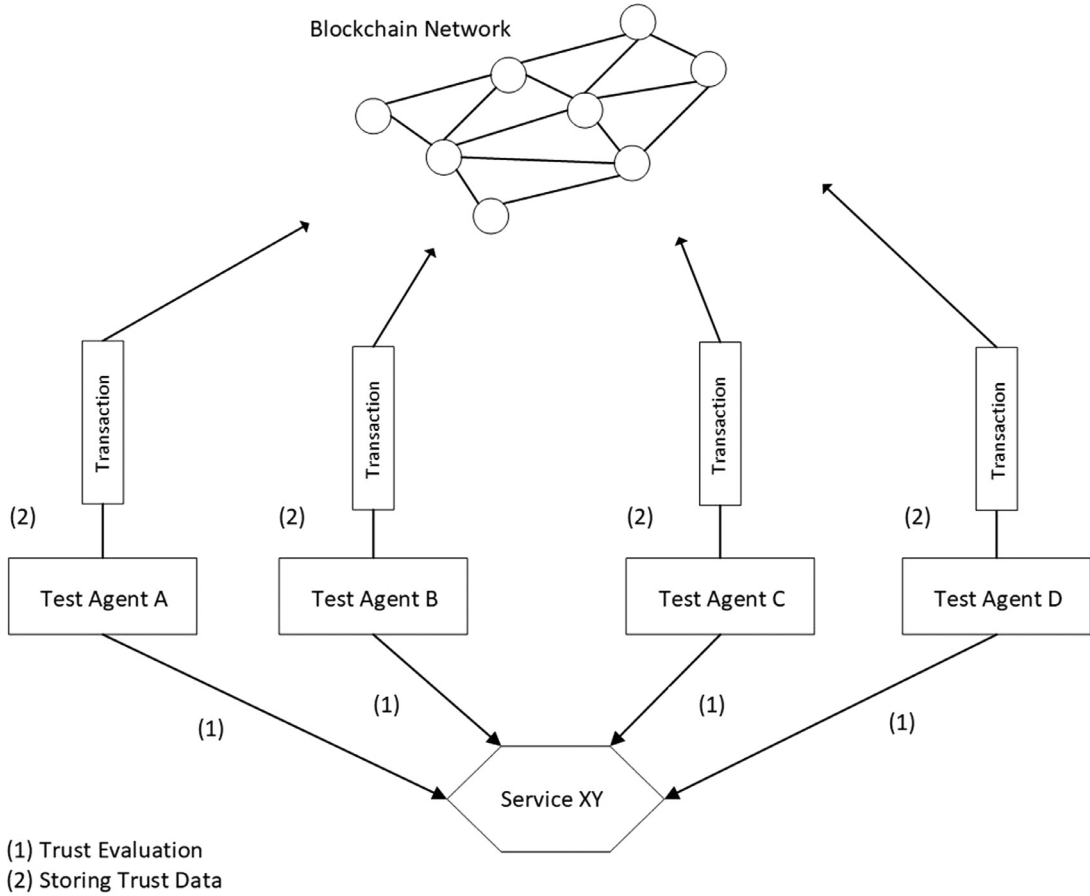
Blockchain Network

Transaction

Transaction

Transaction

Transaction

(2)

(2)

(2)

(2)

Test Agent A

Test Agent B

Test Agent C

Test Agent D

(1)

(1)

(1)

(1)

Service XY

(1) Trust Evaluation
(2) Storing Trust Data